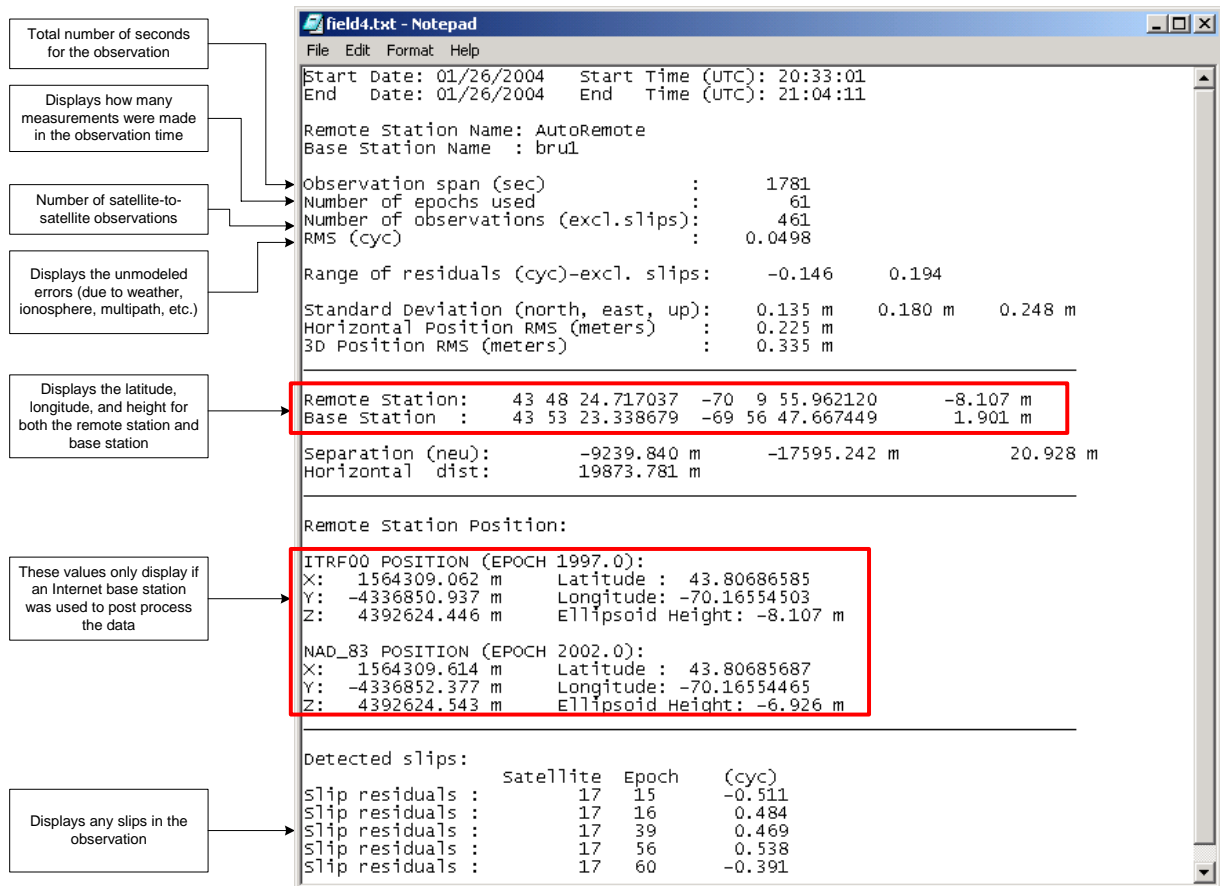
Total number of seconds for the observation

Displays how many measurements were made in the observation time

Number of satellite-to-satellite observations

Displays the unmodeled errors (due to weather, ionosphere, multipath, etc.)

Displays the latitude, longitude, and height for both the remote station and base station

These values only display if an Internet base station was used to post process the data

Displays any slips in the observation

field4.txt - Notepad

File Edit Format Help

Start Date: 01/26/2004 Start Time (UTC): 20:33:01
End Date: 01/26/2004 End Time (UTC): 21:04:11

Remote Station Name: AutoRemote
Base Station Name : bru1

Observation span (sec) : 1781
Number of epochs used : 61
Number of observations (excl.slips): 461
RMS (cyc) : 0.0498

Range of residuals (cyc)-excl. slips: -0.146 0.194

Standard Deviation (north, east, up): 0.135 m 0.180 m 0.248 m
Horizontal Position RMS (meters) : 0.225 m
3D Position RMS (meters) : 0.335 m

Remote Station: 43 48 24.717037 -70 9 55.962120 -8.107 m
Base Station : 43 53 23.338679 -69 56 47.667449 1.901 m

Separation (neu): -9239.840 m -17595.242 m 20.928 m
Horizontal dist: 19873.781 m

Remote Station Position:

ITRF00 POSITION (EPOCH 1997.0):
X: 1564309.062 m Latitude : 43.80686585
Y: -4336850.937 m Longitude: -70.16554503
Z: 4392624.446 m Ellipsoid Height: -8.107 m

NAD_83 POSITION (EPOCH 2002.0):
X: 1564309.614 m Latitude : 43.80685687
Y: -4336852.377 m Longitude: -70.16554465
Z: 4392624.543 m Ellipsoid Height: -6.926 m

Detected slips:
| | Satellite | Epoch | (cyc) |
|---|---|---|---|
| Slip residuals : | 17 | 15 | -0.511 |
| Slip residuals : | 17 | 16 | 0.484 |
| Slip residuals : | 17 | 39 | 0.469 |
| Slip residuals : | 17 | 56 | 0.538 |
| Slip residuals : | 17 | 60 | -0.391 |